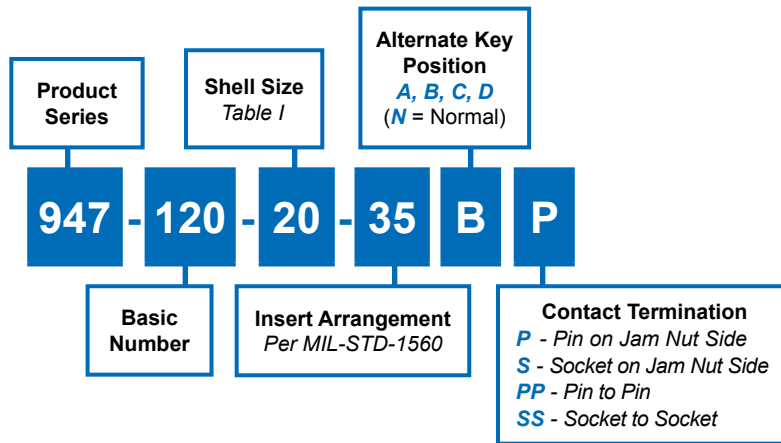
Product Series

Shell Size
Table I

Alternate Key Position
A, B, C, D
(N = Normal)

947 - 120 - 20 - 35 B P

Basic Number

Insert Arrangement
Per MIL-STD-1560

Contact Termination
P - Pin on Jam Nut Side
S - Socket on Jam Nut Side
PP - Pin to Pin
SS - Socket to Socket